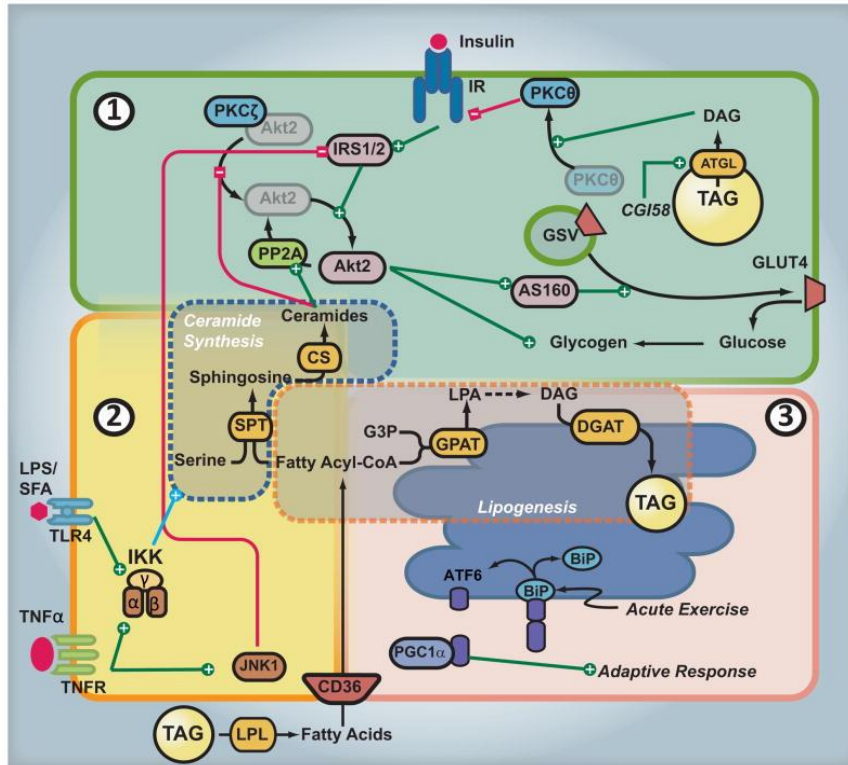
Insulin
IR
1
PKCζ
Akt2
IRS1/2
PKCθ
DAG
ATGL
PKCθ
CGI58
TAG
GSV
Akt2
PP2A
Akt2
GLUT4
AS160
Ceramide Synthesis
Ceramides
CS
Glycogen
Glucose
Sphingosine
LPA
DAG
2
SPT
G3P
GPAT
DGAT
3
Serine
Fatty Acyl-CoA
LPS/ SFA
Lipogenesis
TAG
TLR4
IKK
γ
α
β
BiP
ATF6
BiP
Acute Exercise
TNFα
PGC1α
Adaptive Response
TNFR
JNK1
CD36
TAG
LPL
Fatty Acids